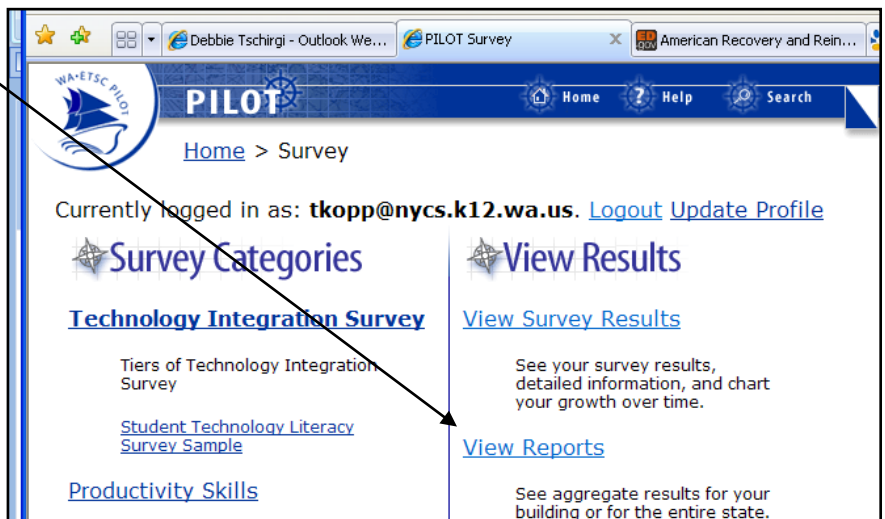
Debbie Tschirgi - Outlook We... PILOT Survey American Recovery and Rein...

WA-ETSC PILOT

PILOT

Home Help Search

Home > Survey

Currently logged in as: tkopp@nycs.k12.wa.us. Logout Update Profile

Survey Categories

Technology Integration Survey

Tiers of Technology Integration Survey

Student Technology Literacy Survey Sample

Productivity Skills

View Results

View Survey Results

See your survey results, detailed information, and chart your growth over time.

View Reports

See aggregate results for your building or for the entire state.